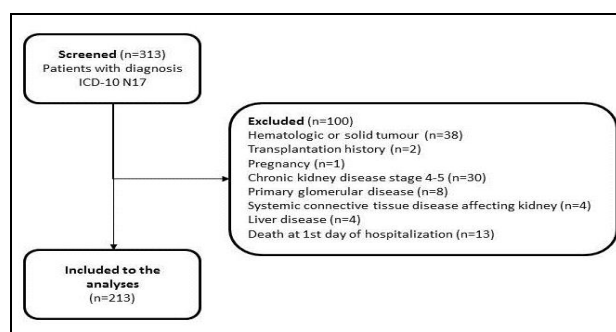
**Screened** (n=313)
Patients with diagnosis
ICD-10 N17

**Excluded** (n=100)
Hematologic or solid tumour (n=38)
Transplantation history (n=2)
Pregnancy (n=1)
Chronic kidney disease stage 4-5 (n=30)
Primary glomerular disease (n=8)
Systemic connective tissue disease affecting kidney (n=4)
Liver disease (n=4)
Death at 1st day of hospitalization (n=13)

**Included to the analyses**
(n=213)